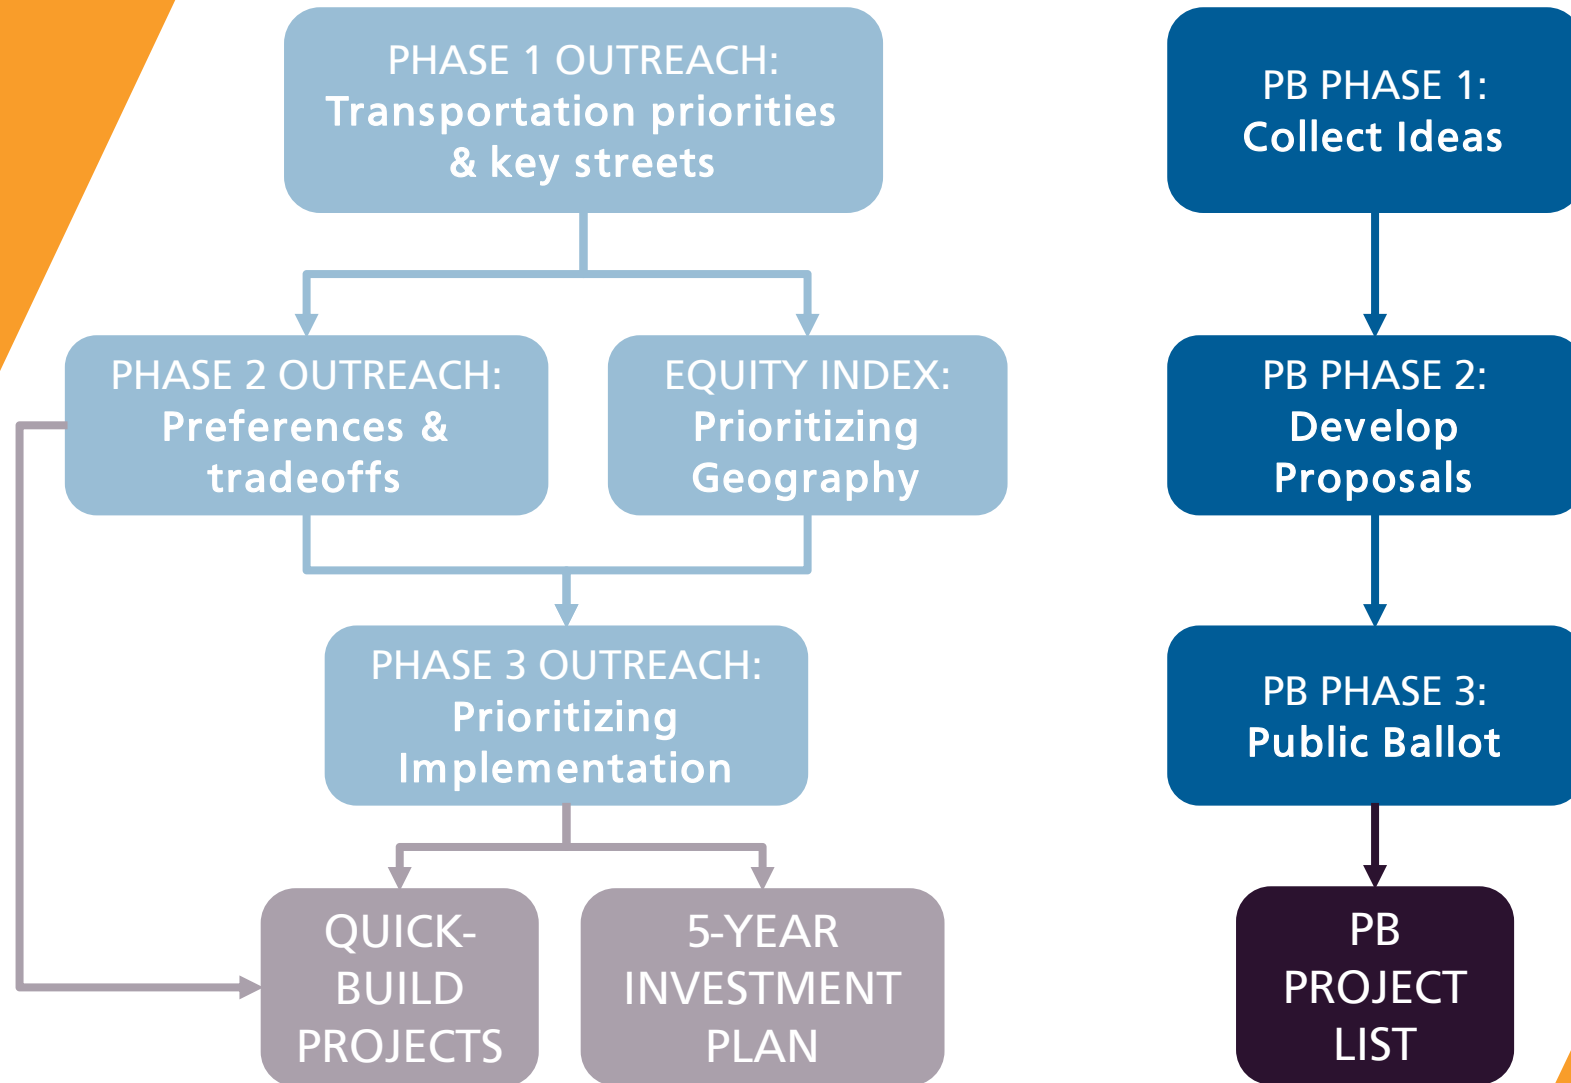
PHASE 1 OUTREACH:
Transportation priorities & key streets

PHASE 2 OUTREACH:
Preferences & tradeoffs

EQUITY INDEX:
Prioritizing Geography

PHASE 3 OUTREACH:
Prioritizing Implementation

QUICK-BUILD PROJECTS

5-YEAR INVESTMENT PLAN

PB PHASE 1:
Collect Ideas

PB PHASE 2:
Develop Proposals

PB PHASE 3:
Public Ballot

PB PROJECT LIST